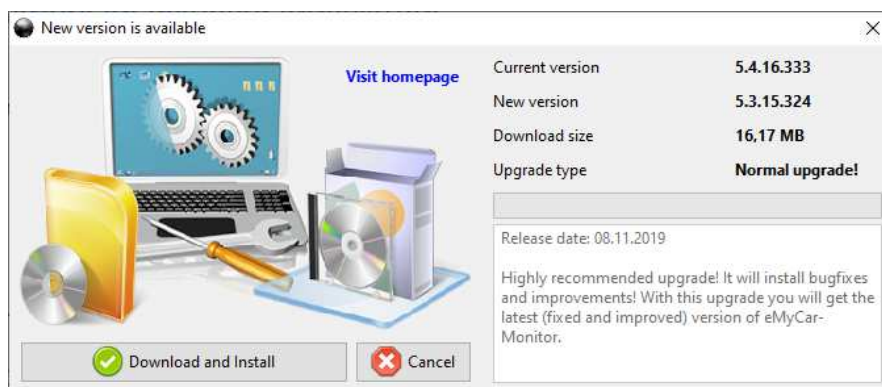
New version is available

Visit homepage

Current version 5.4.16.333

New version 5.3.15.324

Download size 16,17 MB

Upgrade type Normal upgrade!

Release date: 08.11.2019

Highly recommended upgrade! It will install bugfixes and improvements! With this upgrade you will get the latest (fixed and improved) version of eMyCar-Monitor.

Download and Install

Cancel